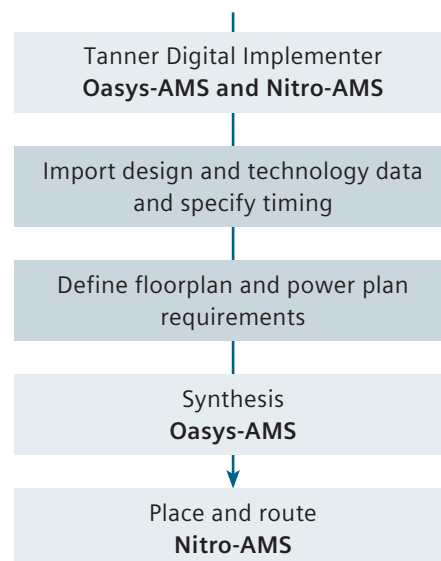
Tanner Digital Implementer
**Oasys-AMS and Nitro-AMS**

Import design and technology data and specify timing

Define floorplan and power plan requirements

Synthesis
**Oasys-AMS**

Place and route
**Nitro-AMS**